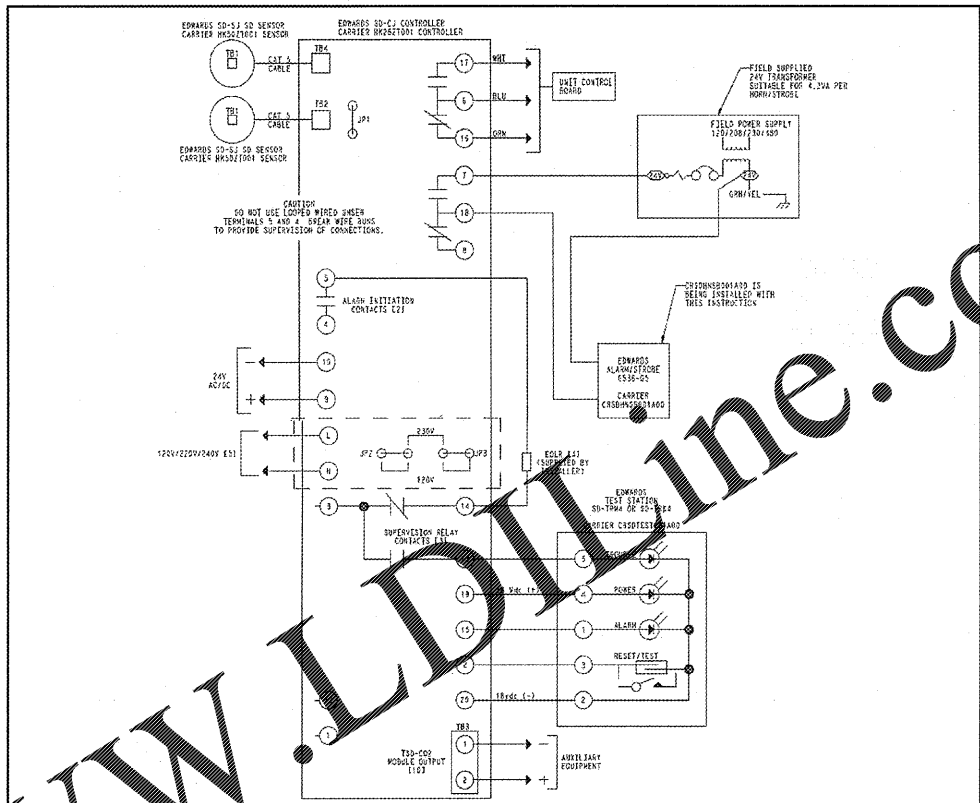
EDWARDS SD-SJ SD SENSOR
CARRIER HK50ZT001 SENSOR

TB1

CAT 5
CABLE

TB1

CAT 5
CABLE

EDWARDS SD-SJ SD SENSOR
CARRIER HK50ZT001 SENSOR

EDWARDS SD-CJ CONTROLLER
CARRIER HK26ZT001 CONTROLLER

TB4

TB2

JP1

17 WHT
6 BLU
16 GRN

UNIT CONTROL
BOARD

FIELD SUPPLIED
24V TRANSFORMER
SUITABLE FOR 4.3VA PER
HORN/STROBE

FIELD POWER SUPPLY
120/208/230/480

24V

GRN/YEL

7
18
8

CAUTION
DO NOT USE LOOPED WIRED UNDER
TERMINALS 5 AND 4. BREAK WIRE RUNS
TO PROVIDE SUPERVISION OF CONNECTIONS.

CRSDHNSB001A00 IS
BEING INSTALLED WITH
THIS INSTRUCTION

5
ALARM INITIATION
CONTACTS [2]
4

EDWARDS
ALARM/STROBE
6536-G5

CARRIER
CRSDHNSB001A00

24V
AC/DC
15
9

120V/220V/240V [5]
L
N
JP2
230V
JP3
120V

EOLR [4]
(SUPPLIED BY
INSTALLER)

3
14
SUPERVISION RELAY
CONTACTS [3]

EDWARDS
TEST STATION
SD-TRM4 OR SD-RTS4
CARRIER CRSDTEST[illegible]A00

5 TROUBLE
19 18 Vdc (+) 4 POWER
15 1 ALARM
2 3 RESET/TEST
20 18 Vdc (-) 2

1

TB3
TSD-C02
MODULE OUTPUT
[10]
1
2
AUXILIARY
EQUIPMENT

www.LDILine.co